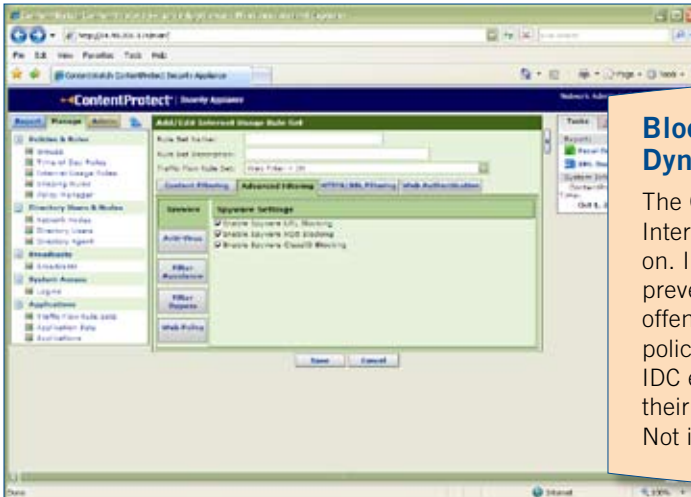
ContentProtect Security Appliance

Report Manage Admin

Policies & Rules
Groups
Time of Day Rules
Internet Usage Rules
Blocking Rules
Policy Manager

Directory Users & Nodes
Network Nodes
Directory Users
Directory Agent

Broadcasts
Broadcasts

System Access
Logins

Applications
Traffic Flow Rule Sets
Application Data
Applications

Add/Edit Internet Usage Rule Set

Rule Set Name:
Rule Set Description:
Traffic Flow Rule Set:

Content Filtering | Advanced Filtering | HTTPS/SSL Filtering | Web Authentication

Spyware | Spyware Settings
Anti-Virus
Filter Avoidance
Filter Reports
Web Policy

Enable Spyware URL Blocking
Enable Spyware HOST Blocking
Enable Spyware ClassID Blocking

Save Cancel

Tasks

Blo
Dyn

The
Inter
on. I
preve
offen
polic
IDC
their
Not i

Internet
100%